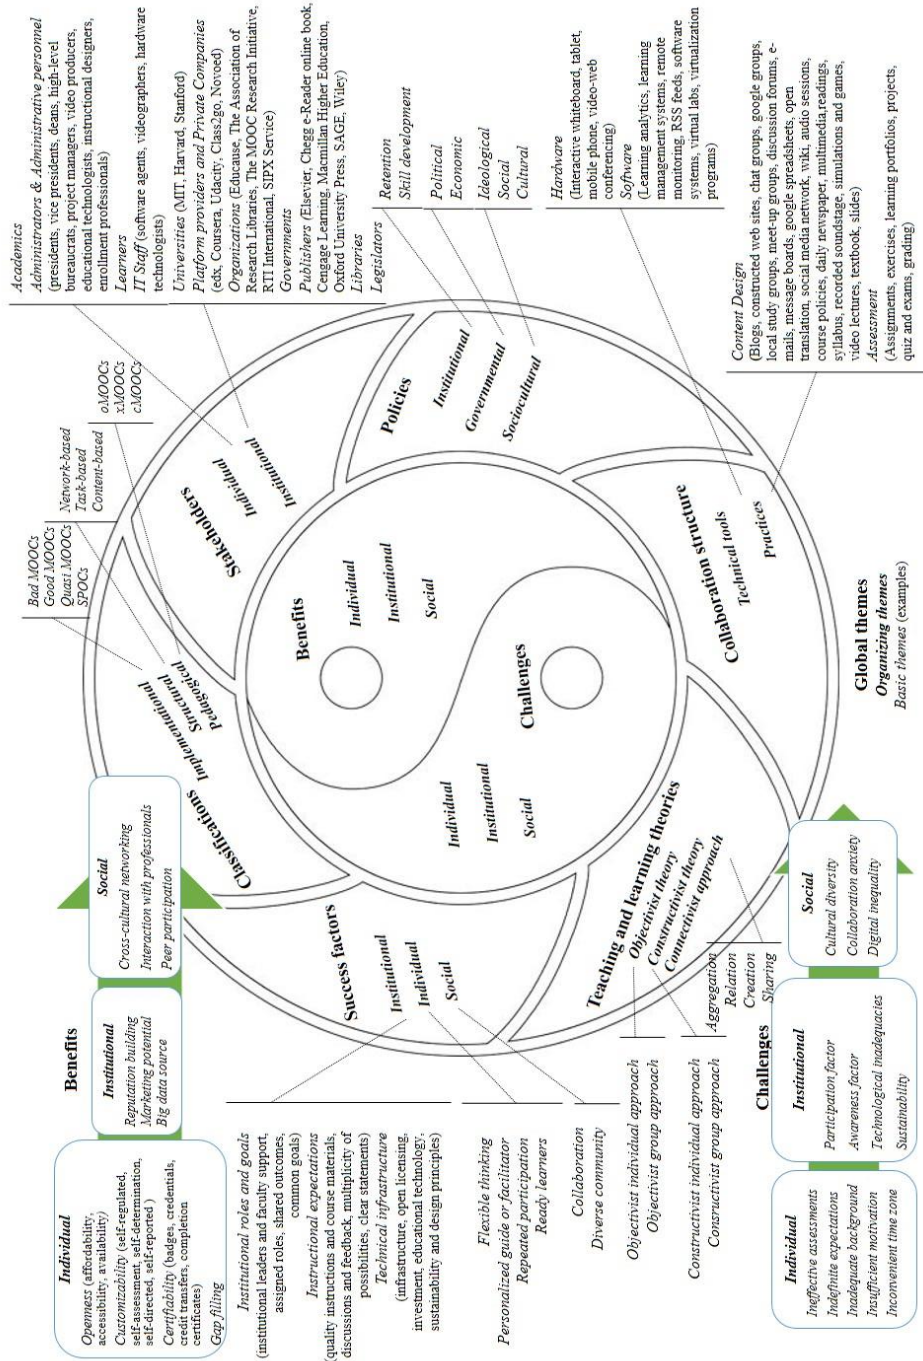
Academics
Administrators & Administrative personnel (presidents, vice presidents, deans, high-level bureaucrats, project managers, video producers, educational technologists, instructional designers, enrollment professionals)
Learners
IT Staff (software agents, videographers, hardware technologists)
Universities (MIT, Harvard, Stanford)
Platform providers and Private Companies (edx, Coursera, Udacity, Class2go, Novoed)
Organizations (Educause, The Association of Research Libraries, The MOOC Research Initiative, RTI International, SIPX Service)
Governments
Publishers (Elsevier, Chegg e-Reader online book, Cengage Learning, Macmillan Higher Education, Oxford University Press, SAGE, Wiley)
Libraries
Legislators

Retention
Skill development
Political
Economic
Ideological
Social
Cultural

Hardware (Interactive whiteboard, tablet, mobile phone, video-web conferencing)
Software (Learning analytics, learning management systems, remote monitoring, RSS feeds, software systems, virtual labs, virtualization programs)

Content Design (Blogs, constructed web sites, chat groups, google groups, local study groups, meet-up groups, discussion forums, e-mails, message boards, google spreadsheets, open translation, social media network, wiki, audio sessions, course policies, daily newspaper, multimedia,readings, syllabus, recorded soundstage, simulations and games, video lectures, textbook, slides)
Assessment (Assignments, exercises, learning portfolios, projects, quiz and exams, grading)

oMOOCs
xMOOCs
cMOOCs
Network-based
Task-based
Content-based
Bad MOOCs
Good MOOCs
Quasi MOOCs
SPOCs

Stakeholders
Individual
Institutional
Policies
Institutional
Governmental
Sociocultural
Collaboration structure
Technical tools
Practices
Benefits
Individual
Institutional
Social
Challenges
Individual
Institutional
Social
Classifications
Implementational
Structural
Pedagogical
Success factors
Institutional
Individual
Social
Teaching and learning theories
Objectivist theory
Constructivist theory
Connectivist approach

Global themes
Organizing themes
Basic themes (examples)

Benefits
Individual
Openness (affordability, accessibility, availability)
Customizability (self-regulated, self-assessment, self-determination, self-directed, self-reported )
Certifiability (badges, credentials, credit transfers, completion certificates)
Gap filling
Institutional
Reputation building
Marketing potential
Big data source
Social
Cross-cultural networking
Interaction with professionals
Peer participation

Institutional roles and goals (institutional leaders and faculty support, assigned roles, shared outcomes, common goals)
Instructional expectations (quality instructions and course materials, discussions and feedback, multiplicity of possibilities, clear statements)
Technical infrastructure (infrastructure, open licensing, investment, educational technology, sustainability and design principles)

Flexible thinking
Personalized guide or facilitator
Repeated participation
Ready learners

Collaboration
Diverse community

Objectivist individual approach
Objectivist group approach
Constructivist individual approach
Consructivist group approach

Aggregation
Relation
Creation
Sharing

Challenges
Individual
Ineffective assessments
Indefinite expectations
Inadequate background
Insufficient motivation
Inconvenient time zone
Institutional
Participation factor
Awareness factor
Technological inadequacies
Sustainability
Social
Cultural diversity
Collaboration anxiety
Digital inequality